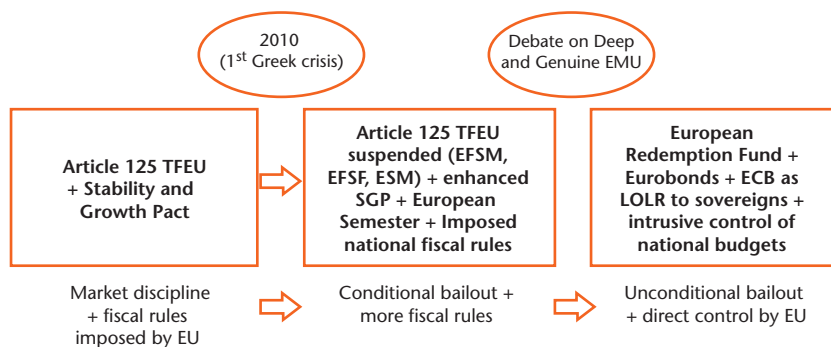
2010
(1$^{st}$ Greek crisis)

Debate on Deep and Genuine EMU

**Article 125 TFEU + Stability and Growth Pact**

**Article 125 TFEU suspended (EFSM, EFSF, ESM) + enhanced SGP + European Semester + Imposed national fiscal rules**

**European Redemption Fund + Eurobonds + ECB as LOLR to sovereigns + intrusive control of national budgets**

Market discipline + fiscal rules imposed by EU

Conditional bailout + more fiscal rules

Unconditional bailout + direct control by EU